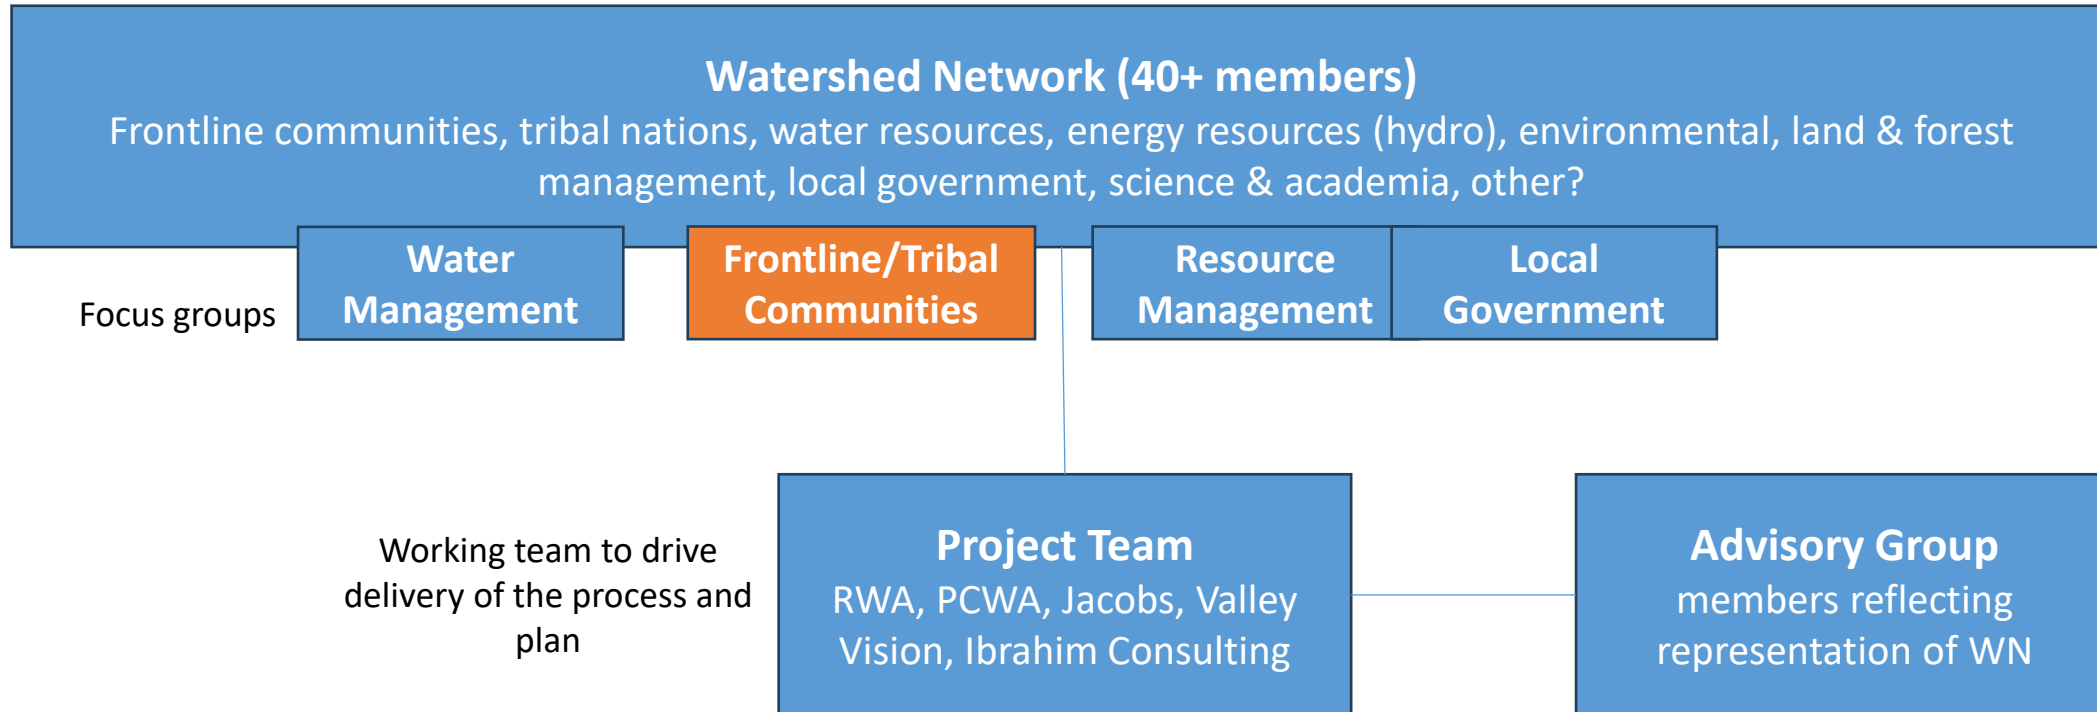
Watershed Network (40+ members)
Frontline communities, tribal nations, water resources, energy resources (hydro), environmental, land & forest management, local government, science & academia, other?

Focus groups

Water Management

Frontline/Tribal Communities

Resource Management

Local Government

Working team to drive delivery of the process and plan

Project Team
RWA, PCWA, Jacobs, Valley Vision, Ibrahim Consulting

Advisory Group
members reflecting representation of WN